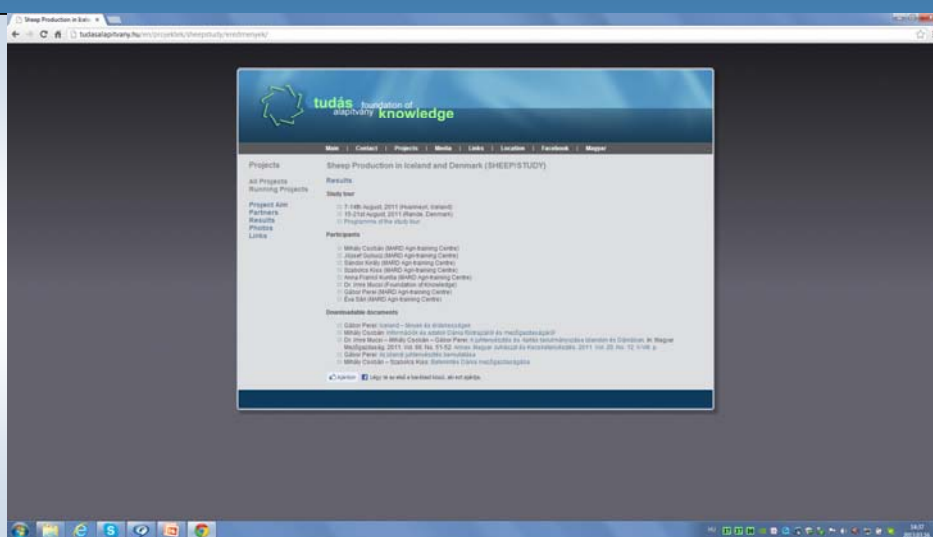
Sheep Production in Icela ×

tudasalapitvany.hu/en/projektek/sheepstudy/eredmenyek/

tudás alapítvány foundation of knowledge

Main | Contact | Projects | Media | Links | Location | Facebook | Magyar

Projects

All Projects
Running Projects

Project Aim
Partners
Results
Photos
Links

Sheep Production in Iceland and Denmark (SHEEPSTUDY)

Results

Study tour

7-14th August, 2011 (Hvanneyri, Iceland)
15-21st August, 2011 (Rønde, Denmark)
Programme of the study tour

Participants

Mihály Csotkán (MARD Agri-training Centre)
József Gulyás (MARD Agri-training Centre)
Sándor Kordo (MARD Agri-training Centre)
Szabolcs Kiss (MARD Agri-training Centre)
Anna Franció Kurilla (MARD Agri-training Centre)
Dr. Imre Muzsi (Foundation of Knowledge)
Gábor Perei (MARD Agri-training Centre)
Éva Sári (MARD Agri-training Centre)

Downloadable documents

Gábor Perei: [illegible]
Mihály Csotkán: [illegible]
Dr. Imre Muzsi – Mihály Csotkán – Gábor Perei: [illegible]
Gábor Perei: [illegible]
Mihály Csotkán – Szabolcs Kiss: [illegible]

Ajánlom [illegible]